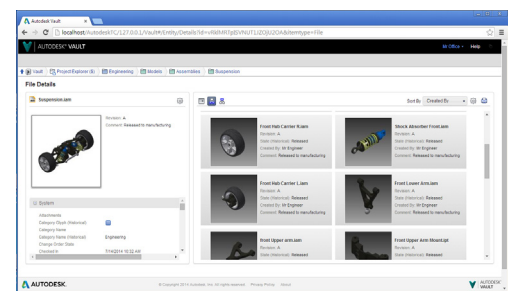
Autodesk Vault

localhost/AutodeskTC/127.0.0.1/Vault#/Entity/Details?id=vMkMR7pD/VNUT1JZ0jU2OA&itemtype=File

AUTODESK® VAULT

Mr Office ▾ Help

Vault | Project Explorer (\$) | Engineering | Models | Assemblies | Suspension

File Details

Suspension.iam

Revision: A
Comment: Released to manufacturing

System

Attachments
Category Glyph (Historical)
Category Name
Category Name (Historical) Engineering
Change Order State
Checked In 7/14/2014 10:32 AM

Sort By Created By

Front Hub Carrier R.iam
Revision: A
State (Historical): Released
Created By: Mr Engineer
Comment: Released to manufacturing

Shock Absorber Front.iam
Revision: A
State (Historical): Released
Created By: Mr Engineer
Comment: Released to manufacturing

Front Hub Carrier L.iam
Revision: A
State (Historical): Released
Created By: Mr Engineer
Comment: Released to manufacturing

Front Lower Arm.iam
Revision: A
State (Historical): Released
Created By: Mr Engineer
Comment: Released to manufacturing

Front Upper Arm.iam
Revision: A

Front Upper Arm Mount.ipt
Revision: A

AUTODESK.

© Copyright 2014 Autodesk, Inc. All rights reserved. Privacy Policy About

AUTODESK VAULT